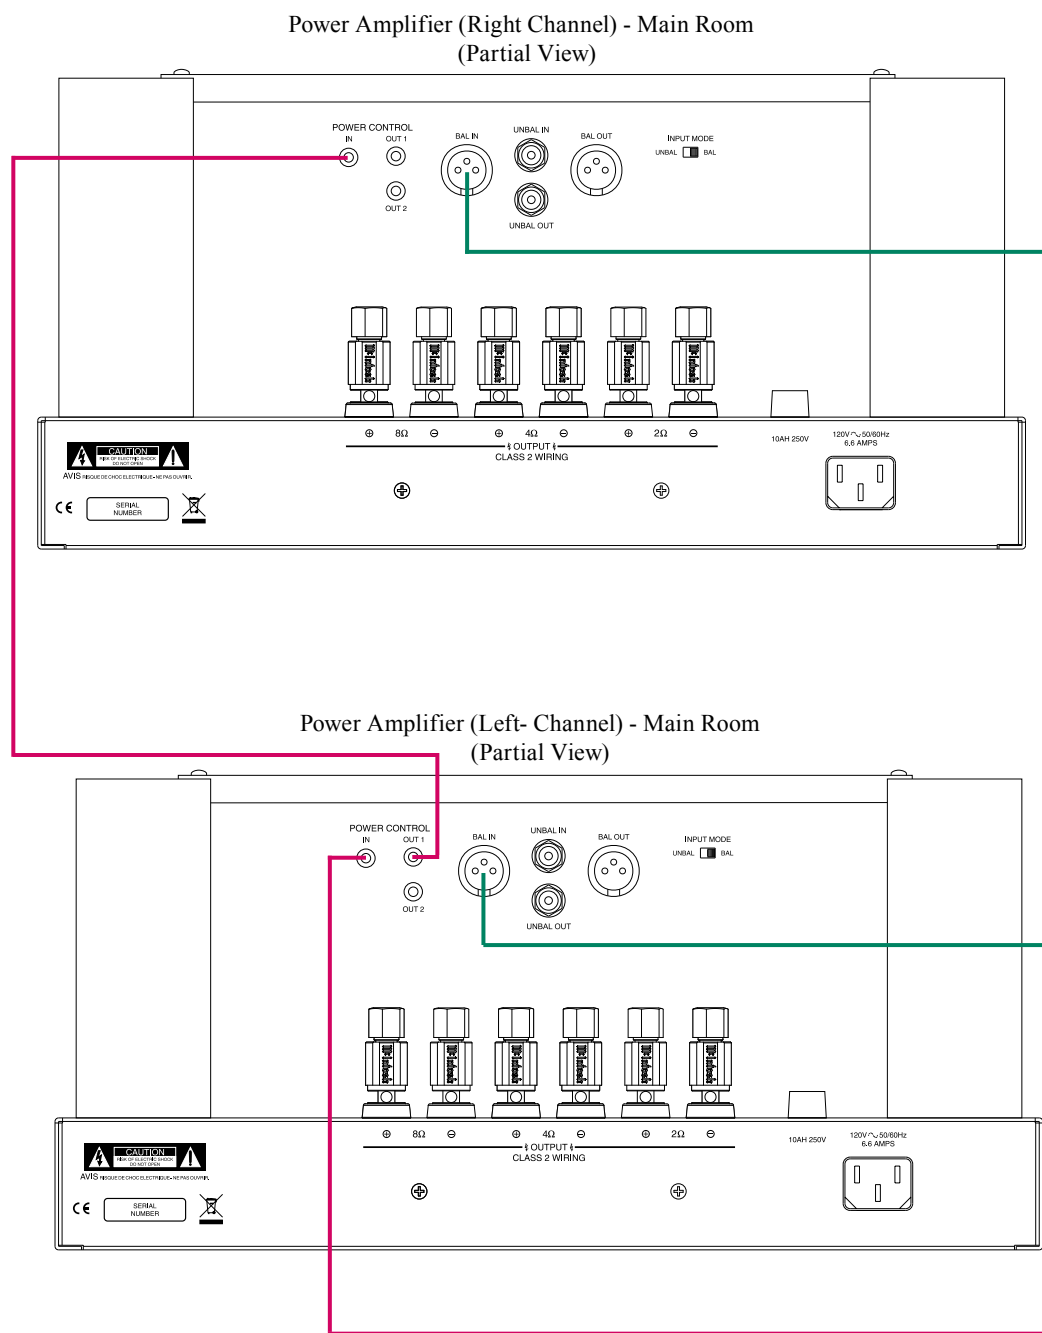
Power Amplifier (Right Channel) - Main Room
(Partial View)

POWER CONTROL
IN OUT 1
OUT 2
BAL IN
UNBAL IN
UNBAL OUT
BAL OUT
INPUT MODE
UNBAL BAL

McIntosh McIntosh McIntosh McIntosh McIntosh McIntosh

CAUTION
RISK OF ELECTRIC SHOCK DO NOT OPEN
AVIS RISQUE DE CHOC ELECTRIQUE - NE PAS OUVRIR
CE
SERIAL NUMBER

⊕ 8Ω ⊖ ⊕ 4Ω ⊖ ⊕ 2Ω ⊖
OUTPUT
CLASS 2 WIRING

10AH 250V
120V ~ 50/60Hz
6.6 AMPS

Power Amplifier (Left- Channel) - Main Room
(Partial View)

POWER CONTROL
IN OUT 1
OUT 2
BAL IN
UNBAL IN
UNBAL OUT
BAL OUT
INPUT MODE
UNBAL BAL

McIntosh McIntosh McIntosh McIntosh McIntosh McIntosh

CAUTION
RISK OF ELECTRIC SHOCK DO NOT OPEN
AVIS RISQUE DE CHOC ELECTRIQUE - NE PAS OUVRIR
CE
SERIAL NUMBER

⊕ 8Ω ⊖ ⊕ 4Ω ⊖ ⊕ 2Ω ⊖
OUTPUT
CLASS 2 WIRING

10AH 250V
120V ~ 50/60Hz
6.6 AMPS